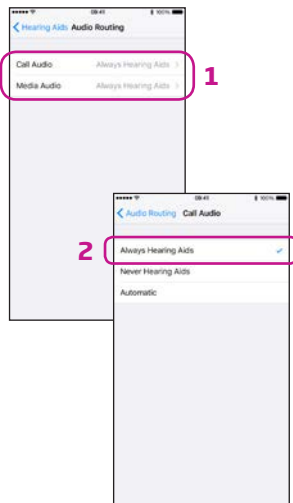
09:41
100%
Hearing Aids Audio Routing

Call Audio Always Hearing Aids >
Media Audio Always Hearing Aids >

1

09:41
100%
Audio Routing Call Audio

2

Always Hearing Aids ✓
Never Hearing Aids
Automatic